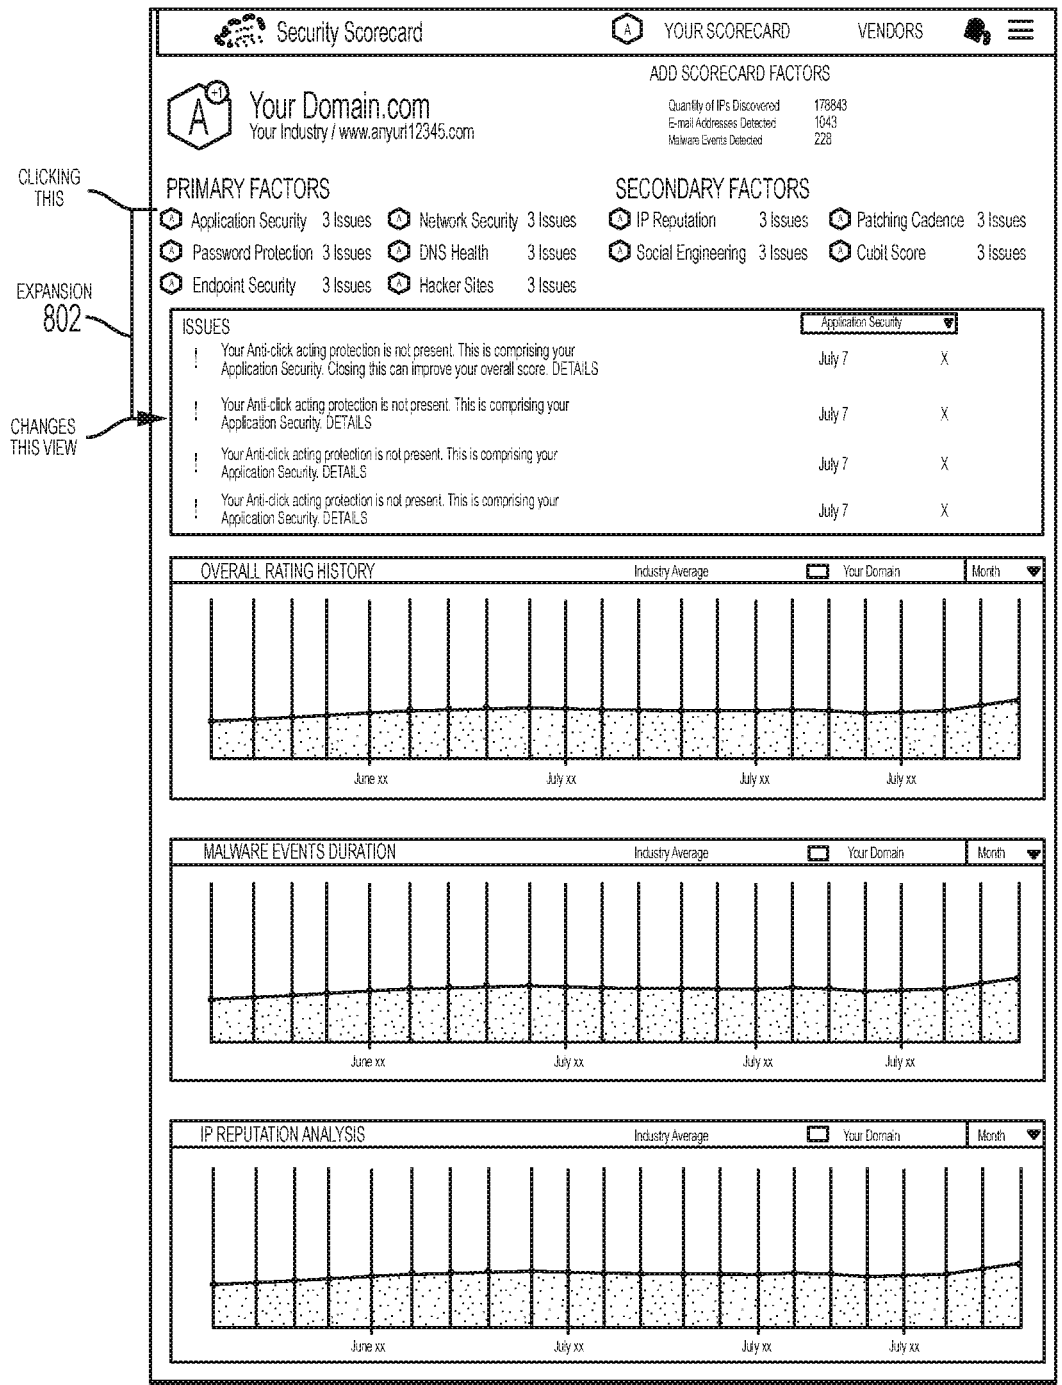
Security Scorecard A YOUR SCORECARD VENDORS

ADD SCORECARD FACTORS

A +1 Your Domain.com
Your Industry / www.anyurl12345.com

Quantity of IPs Discovered 178843
E-mail Addresses Detected 1043
Malware Events Detected 228

CLICKING THIS

EXPANSION 802

CHANGES THIS VIEW

PRIMARY FACTORS

A Application Security 3 Issues
A Network Security 3 Issues
A Password Protection 3 Issues
A DNS Health 3 Issues
A Endpoint Security 3 Issues
A Hacker Sites 3 Issues

SECONDARY FACTORS

A IP Reputation 3 Issues
A Patching Cadence 3 Issues
A Social Engineering 3 Issues
A Cubit Score 3 Issues

ISSUES Application Security

! Your Anti-click acting protection is not present. This is comprising your Application Security. Closing this can improve your overall score. DETAILS July 7 X

! Your Anti-click acting protection is not present. This is comprising your Application Security. DETAILS July 7 X

! Your Anti-click acting protection is not present. This is comprising your Application Security. DETAILS July 7 X

! Your Anti-click acting protection is not present. This is comprising your Application Security. DETAILS July 7 X

OVERALL RATING HISTORY Industry Average Your Domain Month

June xx July xx July xx July xx

MALWARE EVENTS DURATION Industry Average Your Domain Month

June xx July xx July xx July xx

IP REPUTATION ANALYSIS Industry Average Your Domain Month

June xx July xx July xx July xx